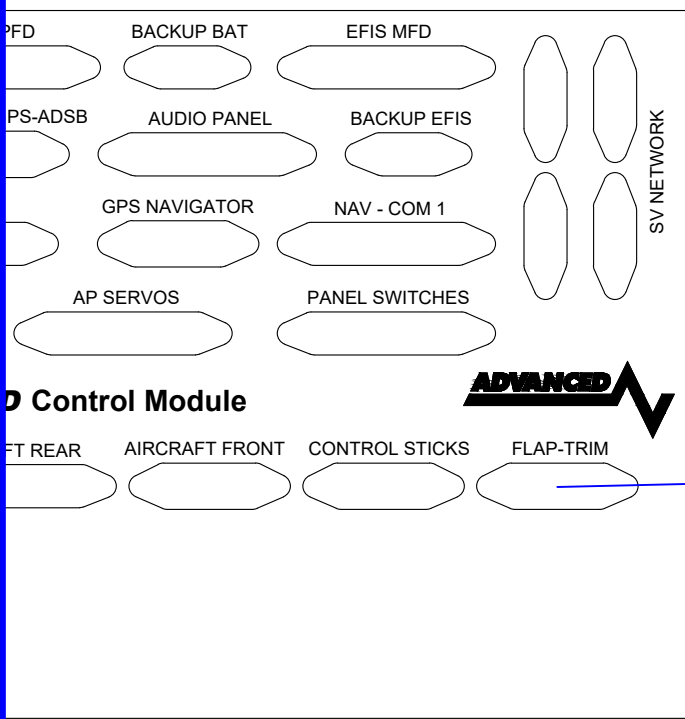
PFD

BACKUP BAT

EFIS MFD

PS-ADSB

AUDIO PANEL

BACKUP EFIS

GPS NAVIGATOR

NAV - COM 1

AP SERVOS

PANEL SWITCHES

SV NETWORK

ADVANCED

D Control Module

FT REAR

AIRCRAFT FRONT

CONTROL STICKS

FLAP-TRIM